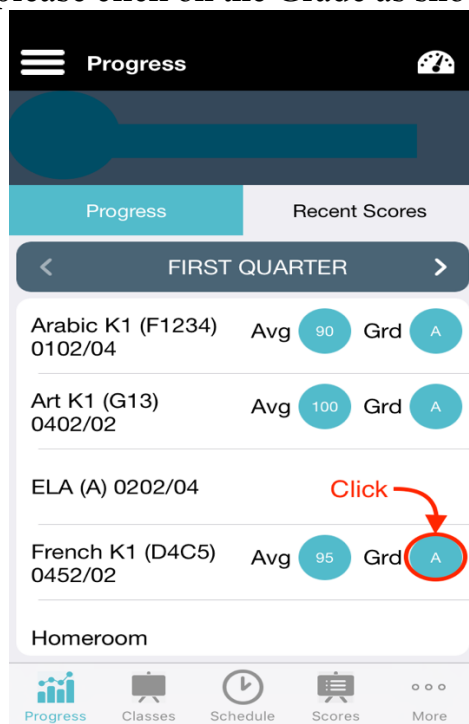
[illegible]

Progress

Progress

Recent Scores

<

FIRST QUARTER

>

Arabic K1 (F1234) 0102/04

Avg 90 Grd A

Art K1 (G13) 0402/02

Avg 100 Grd A

ELA (A) 0202/04

Click

French K1 (D4C5) 0452/02

Avg 95 Grd A

Homeroom

Progress Classes Schedule Scores More